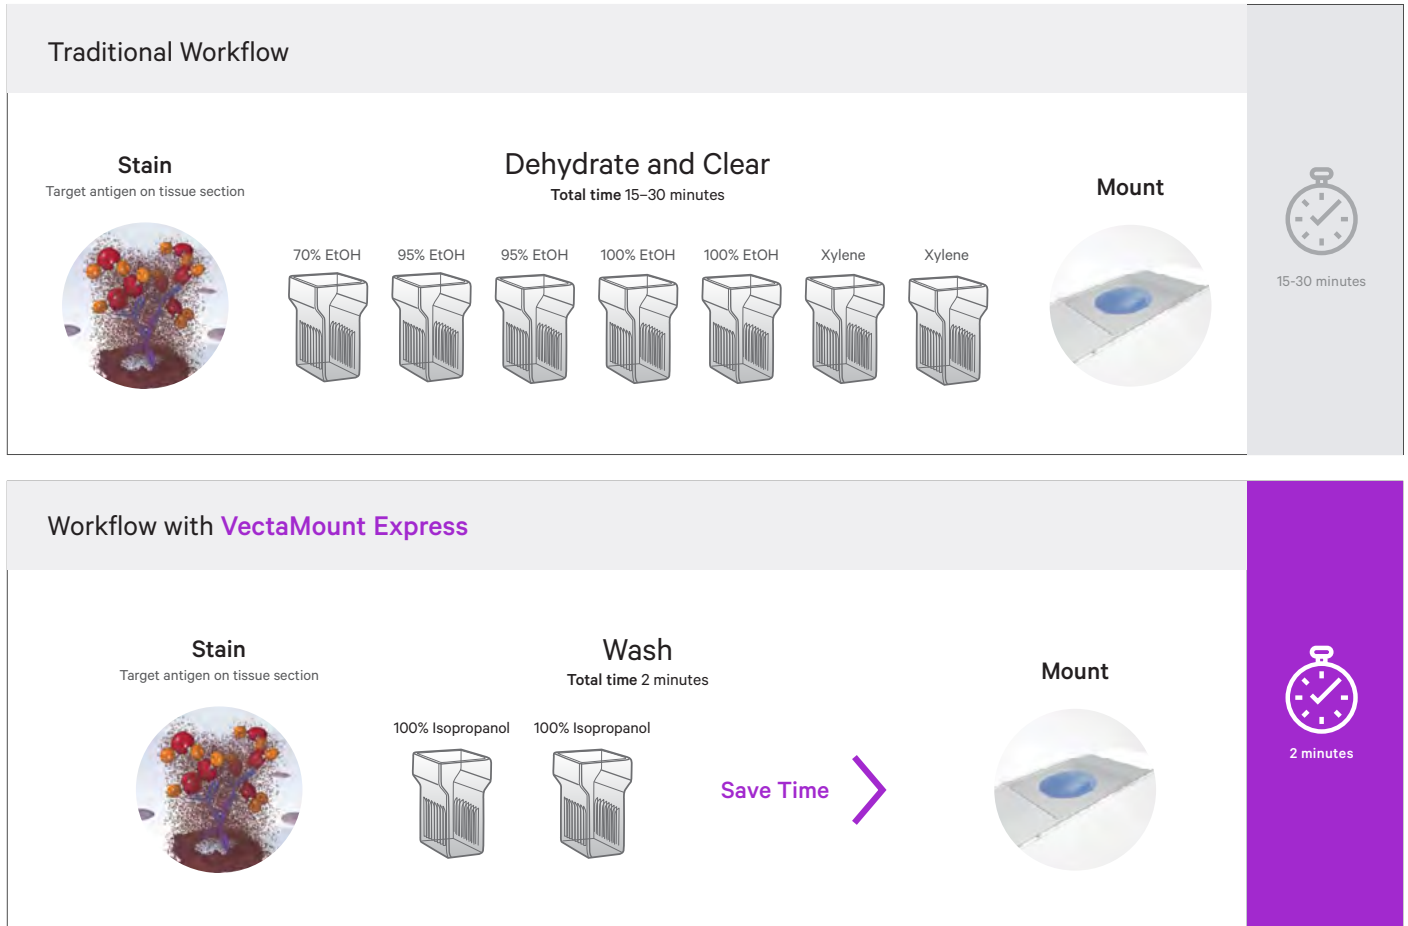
Traditional Workflow

Stain
Target antigen on tissue section

Dehydrate and Clear
Total time 15–30 minutes

70% EtOH 95% EtOH 95% EtOH 100% EtOH 100% EtOH Xylene Xylene

Mount

15-30 minutes

Workflow with VectaMount Express

Stain
Target antigen on tissue section

Wash
Total time 2 minutes

100% Isopropanol 100% Isopropanol

Save Time

Mount

2 minutes